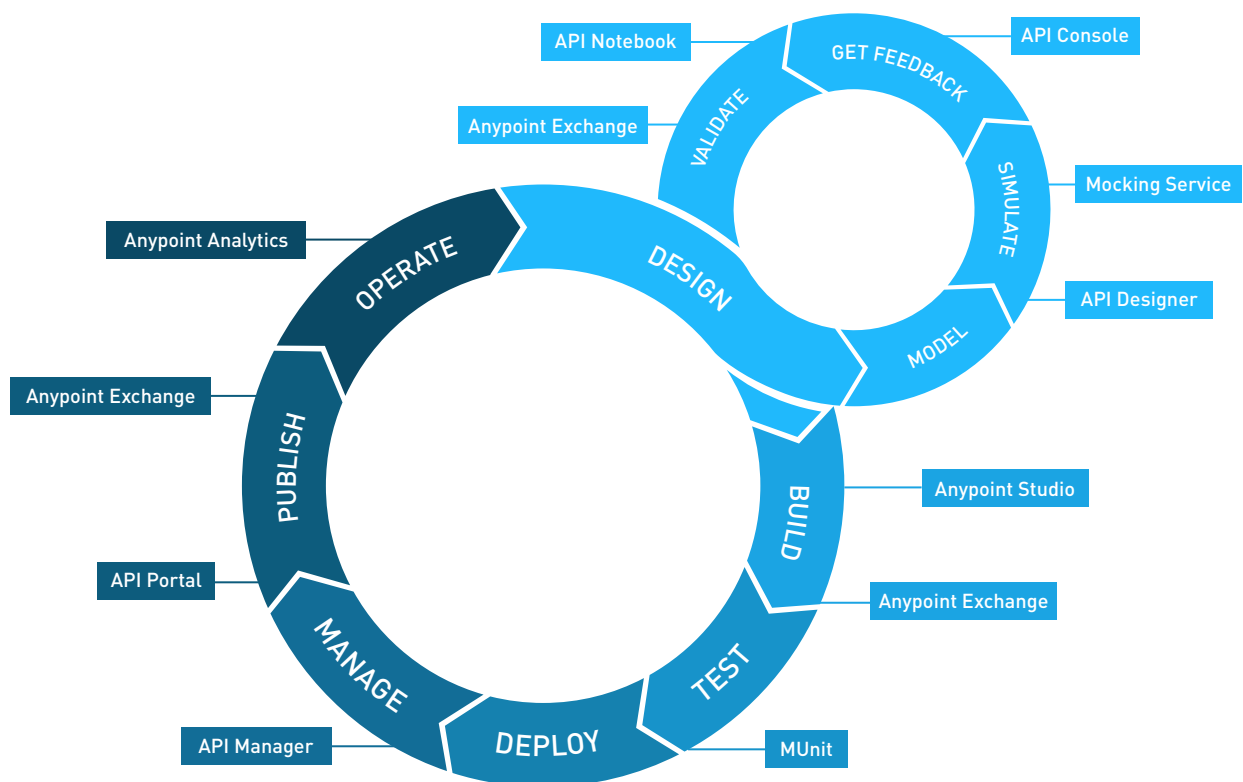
API Notebook

GET FEEDBACK

API Console

Anypoint Exchange

VALIDATE

SIMULATE

Mocking Service

Anypoint Analytics

OPERATE

DESIGN

API Designer

MODEL

Anypoint Exchange

PUBLISH

BUILD

Anypoint Studio

Anypoint Exchange

API Portal

MANAGE

TEST

DEPLOY

API Manager

MUnit